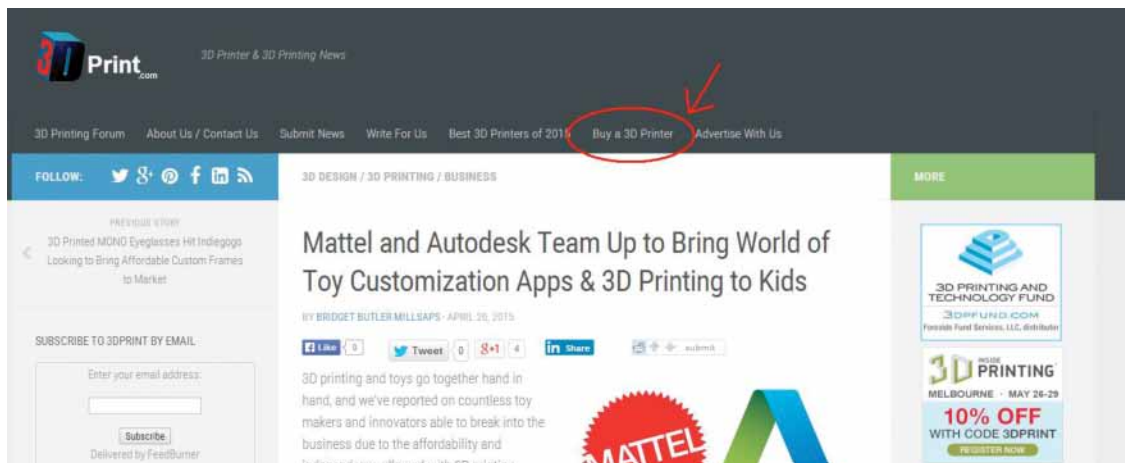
3D Print.com

3D Printer & 3D Printing News

3D Printing Forum About Us / Contact Us Submit News Write For Us Best 3D Printers of 2015 Buy a 3D Printer Advertise With Us

FOLLOW:

3D DESIGN / 3D PRINTING / BUSINESS

MORE

PREVIOUS STORY

3D Printed MONO Eyeglasses Hit Indiegogo Looking to Bring Affordable Custom Frames to Market

Mattel and Autodesk Team Up to Bring World of Toy Customization Apps & 3D Printing to Kids

BY BRIDGET BUTLER MILLSAPS · APRIL 20, 2015

Like 0 Tweet 0 g+1 4 in Share submit

3D printing and toys go together hand in hand, and we've reported on countless toy makers and innovators able to break into the business due to the affordability and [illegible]

SUBSCRIBE TO 3DPRINT BY EMAIL

Enter your email address:

Subscribe

Delivered by FeedBurner

MATTEL

3D PRINTING AND TECHNOLOGY FUND

3DPFUND.COM

Foreside Fund Services, LLC, distributor

3D INSIDE PRINTING

MELBOURNE · MAY 26-29

10% OFF

WITH CODE 3DPRINT

REGISTER NOW